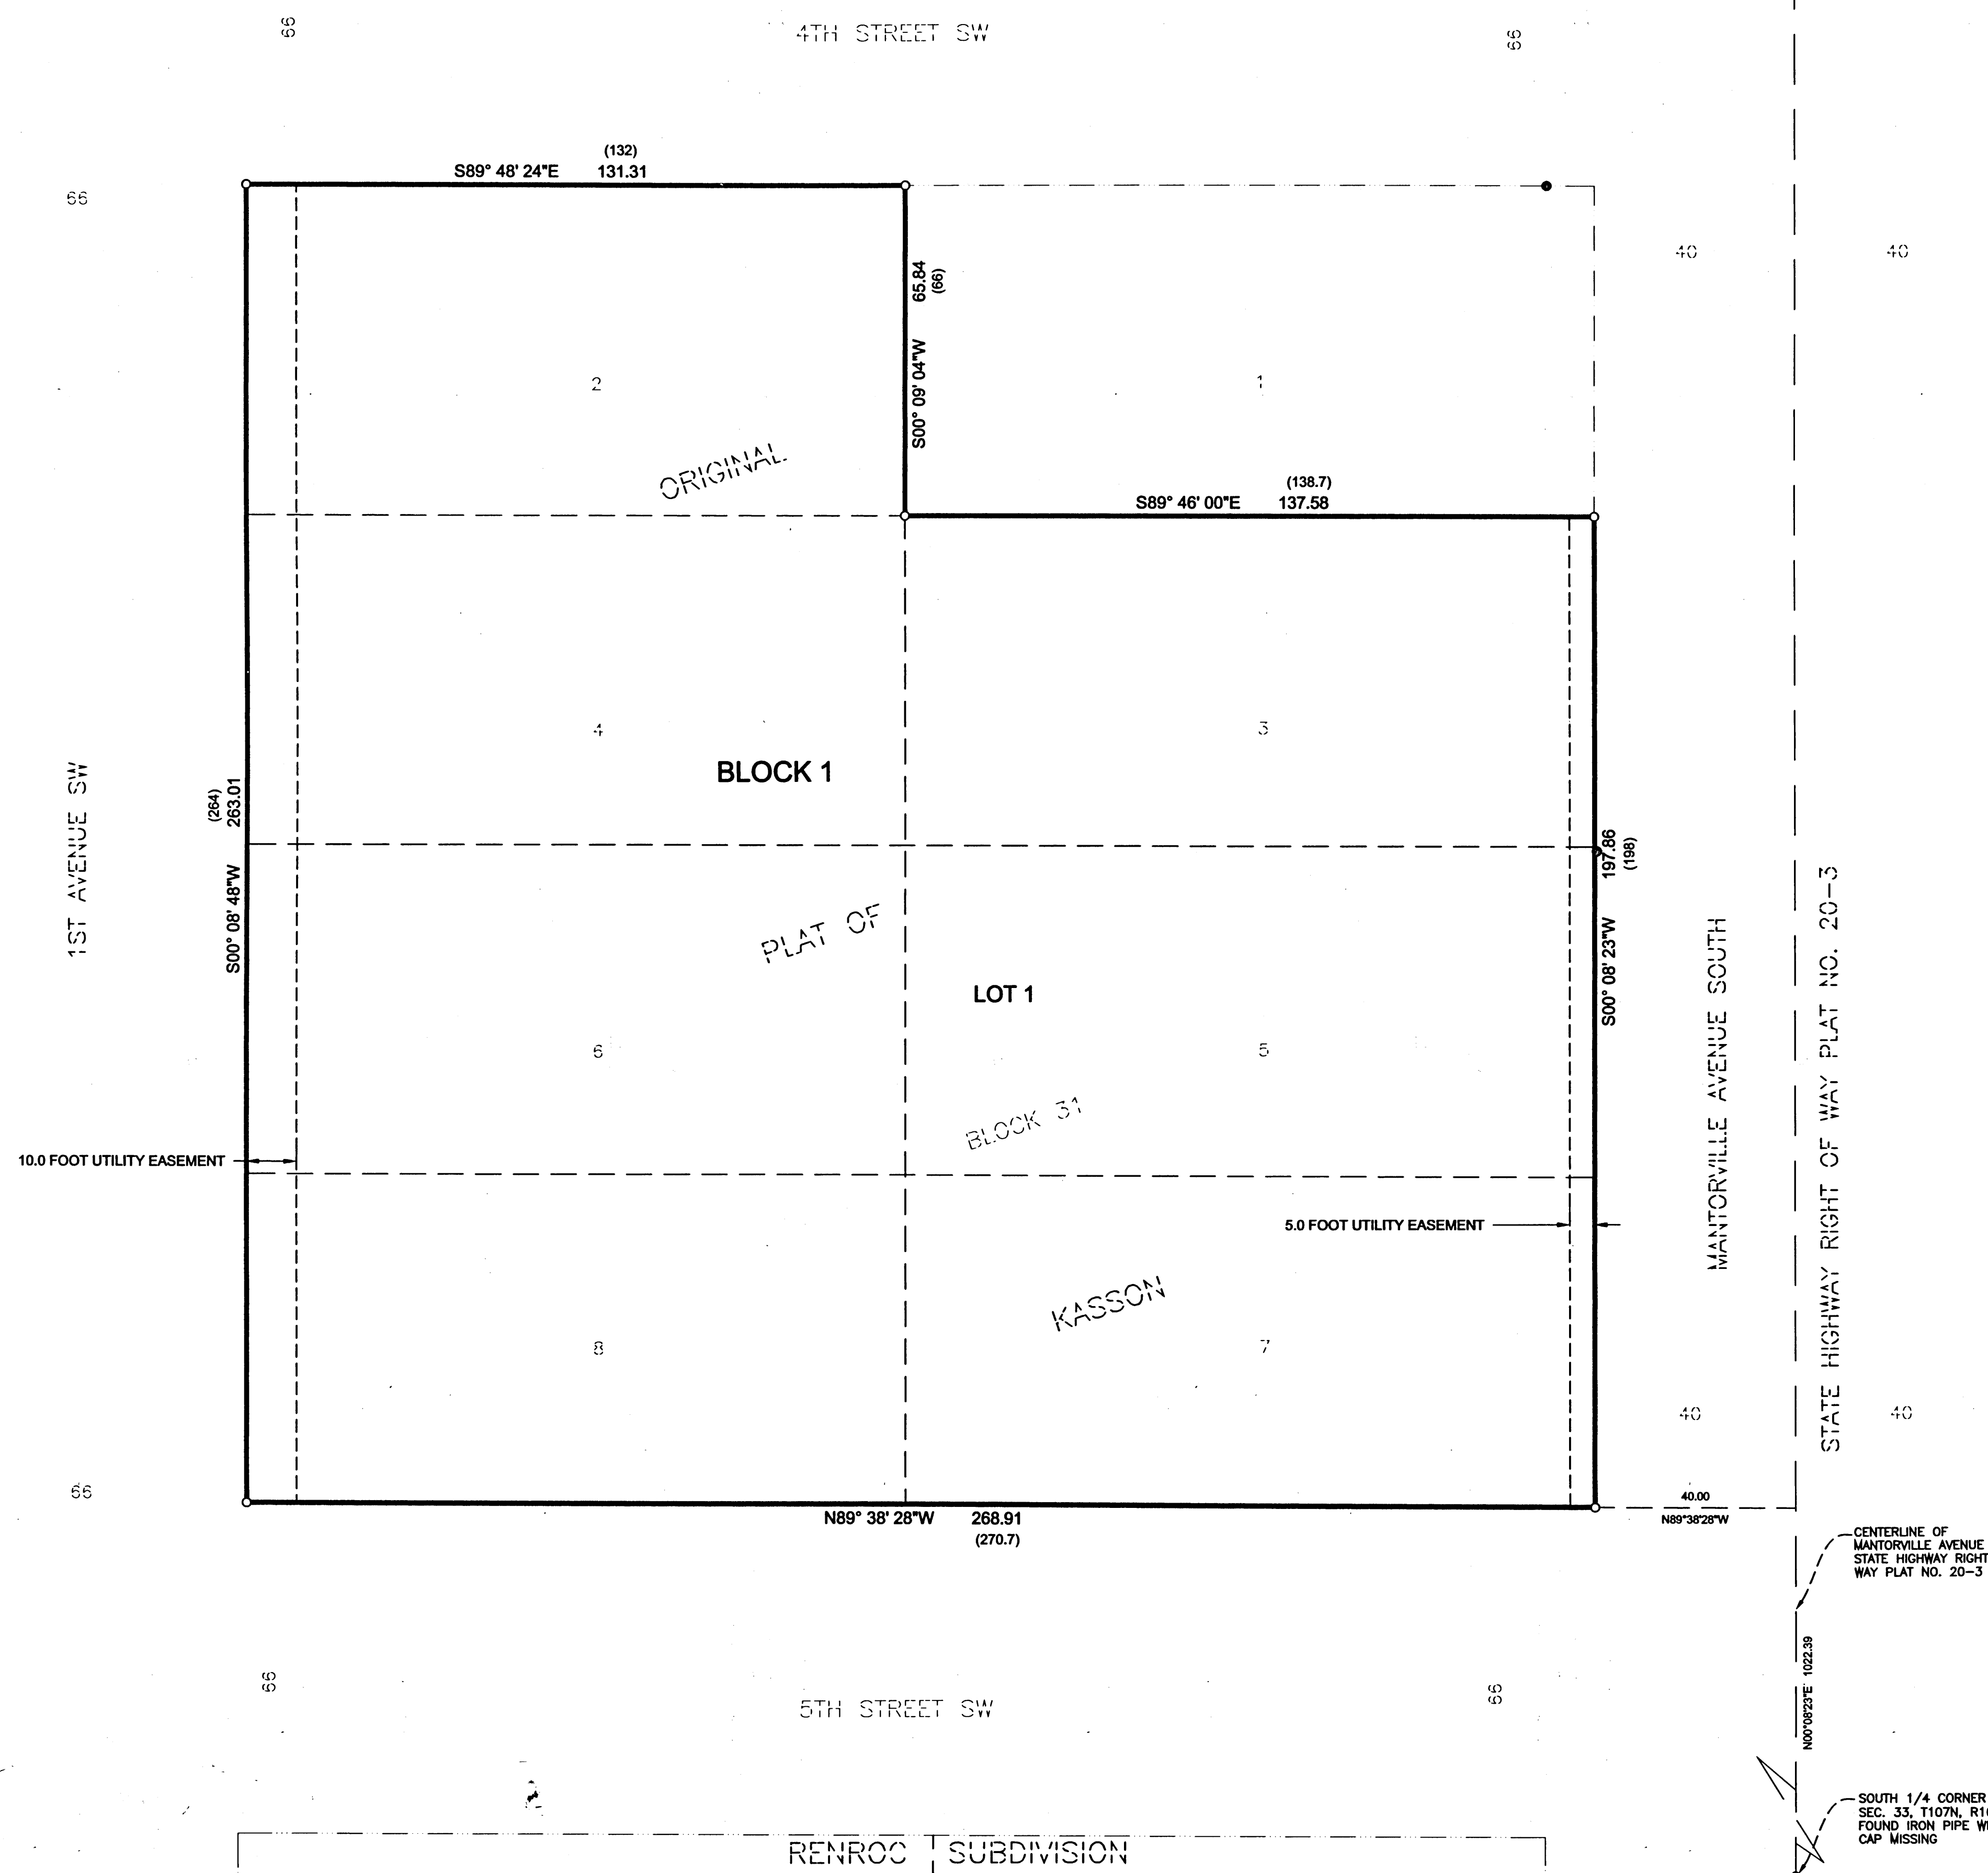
66

4TH STREET SW

66

66

(132)
S89° 48' 24"E 131.31

65.84
(66)

S00° 09' 04"W

40

40

2

1

ORIGINAL

(138.7)
S89° 46' 00"E 137.58

4

3

BLOCK 1

1ST AVENUE SW

(264)
263.01

S00° 08' 48"W

197.86
(198)

S00° 08' 23"W

MANTORVILLE AVENUE SOUTH

STATE HIGHWAY RIGHT OF WAY PLAT NO. 20-3

PLAT OF

LOT 1

6

5

BLOCK 31

10.0 FOOT UTILITY EASEMENT

5.0 FOOT UTILITY EASEMENT

KASSON

8

7

40

40

66

40.00
N89°38'28"W

N89° 38' 28"W 268.91
(270.7)

CENTERLINE OF MANTORVILLE AVENUE STATE HIGHWAY RIGHT WAY PLAT NO. 20-3

66

5TH STREET SW

66

N00°08'23"E 1022.39

SOUTH 1/4 CORNER SEC. 33, T107N, R1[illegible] FOUND IRON PIPE W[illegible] CAP MISSING

RENROC SUBDIVISION